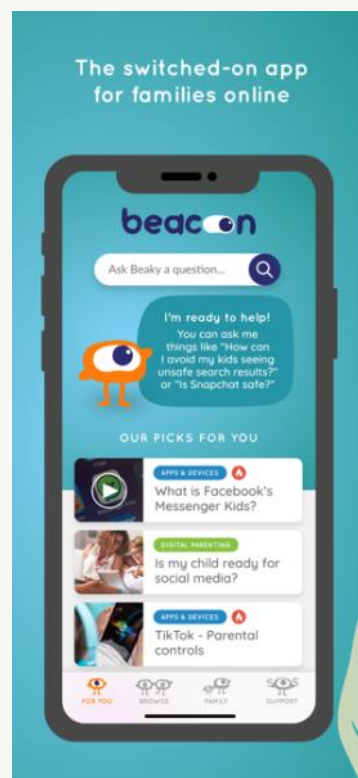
The switched-on app for families online

beacon

Ask Beaky a question...

I'm ready to help! You can ask me things like "How can I avoid my kids seeing unsafe search results?" or "Is Snapchat safe?"

OUR PICKS FOR YOU

APPS & DEVICES

What is Facebook's Messenger Kids?

DIGITAL PARENTING

Is my child ready for social media?

APPS & DEVICES

TikTok - Parental controls

FOR YOU BROWSE FAMILY SUPPORT